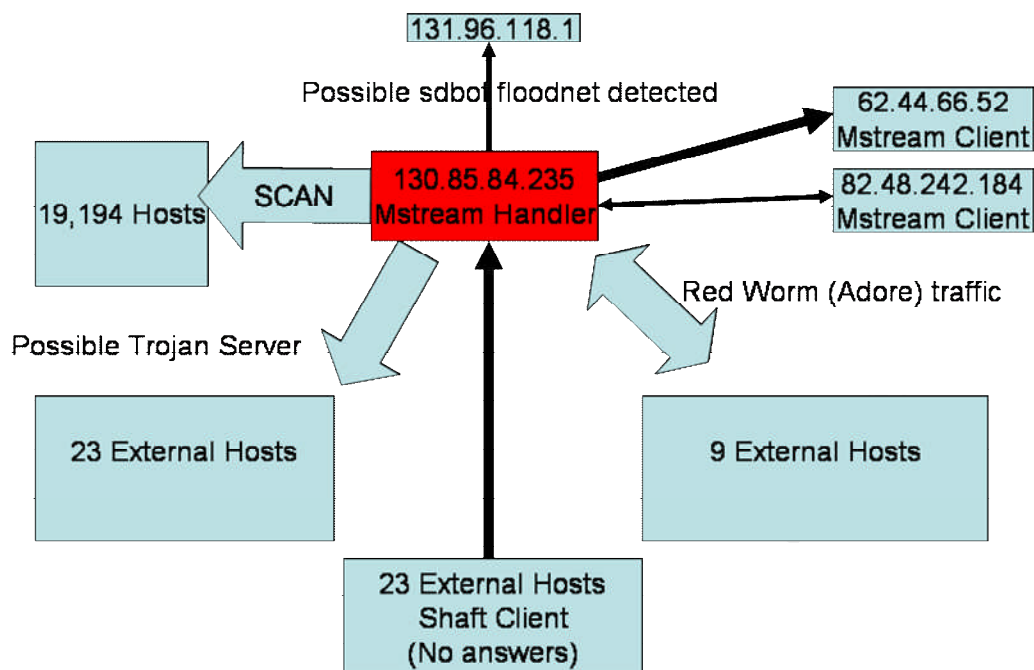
131.96.118.1

Possible sdbot floodnet detected

62.44.66.52
Mstream Client

19,194 Hosts

SCAN

130.85.84.235
Mstream Handler

82.48.242.184
Mstream Client

Red Worm (Adore) traffic

Possible Trojan Server

23 External Hosts

9 External Hosts

23 External Hosts
Shaft Client
(No answers)